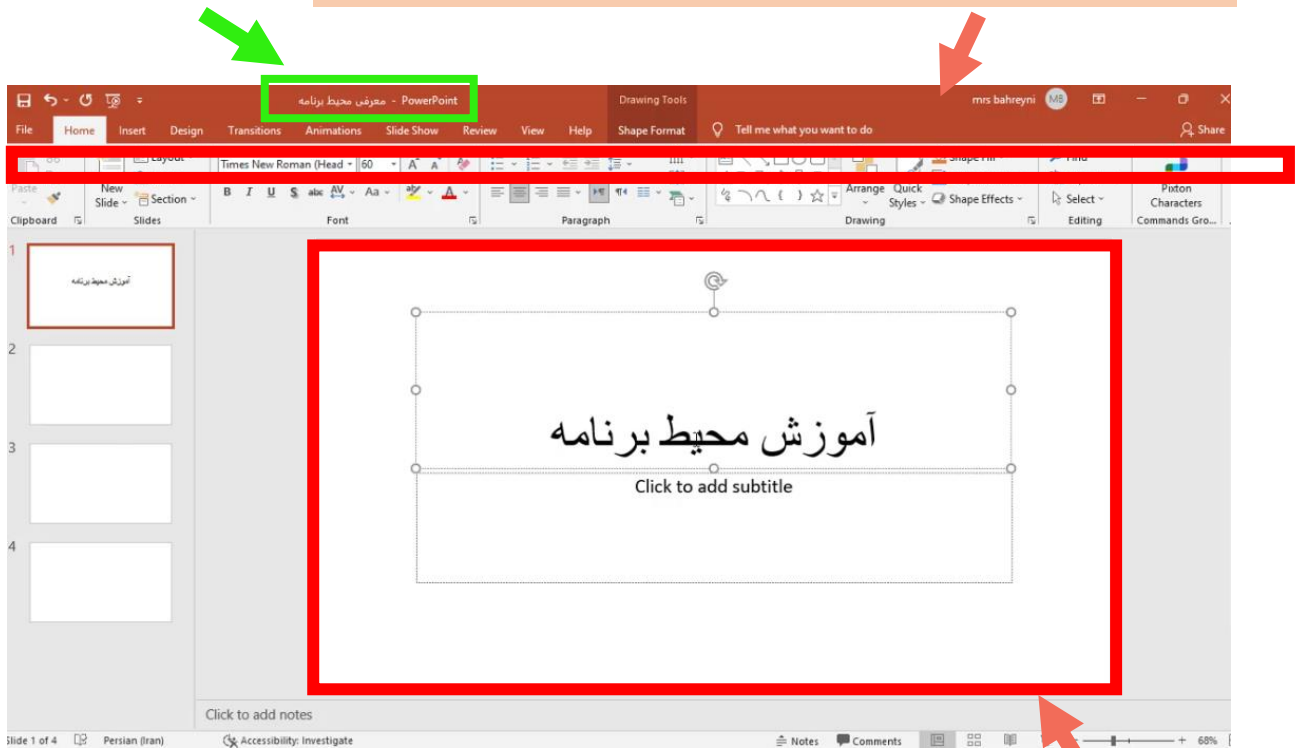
معرفی محیط برنامه - PowerPoint

Drawing Tools

mrs bahreyni MB

File Home Insert Design Transitions Animations Slide Show Review View Help Shape Format Tell me what you want to do Share

Layout

Times New Roman (Head 60

Shape Fill

Find

Paste New Slide Section

B I U S abc AV Aa A

Arrange Quick Styles Shape Effects

Select

Pixton Characters

Clipboard Slides Font Paragraph Drawing Editing Commands Gro...

1 آموزش محیط برنامه

2

3

4

آموزش محیط برنامه

Click to add subtitle

Click to add notes

Slide 1 of 4 Persian (Iran) Accessibility: Investigate Notes Comments 68%